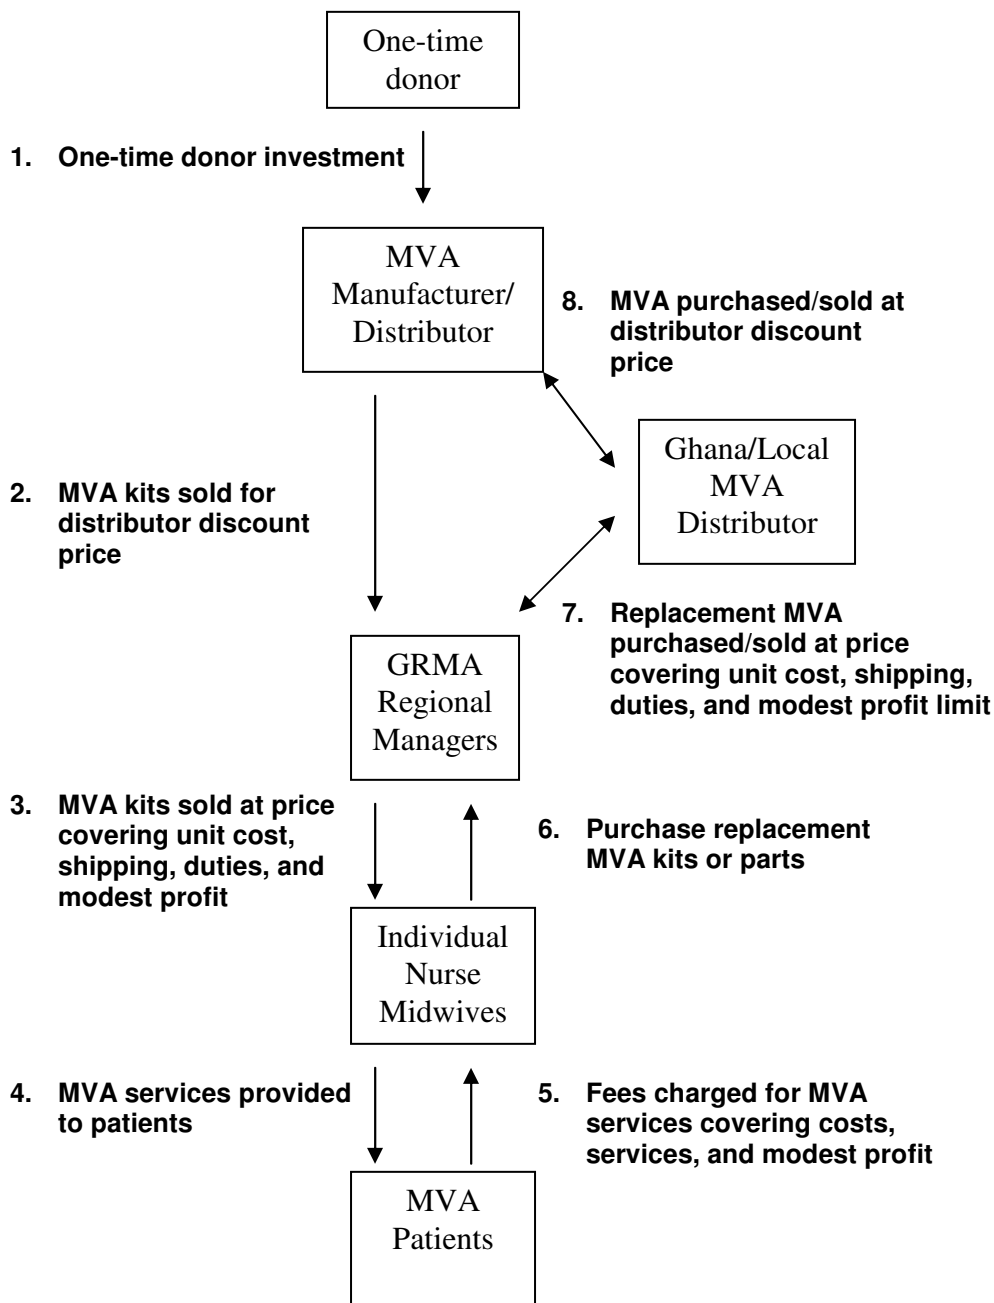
One-time donor

1. One-time donor investment

MVA Manufacturer/ Distributor

8. MVA purchased/sold at distributor discount price

Ghana/Local MVA Distributor

2. MVA kits sold for distributor discount price

7. Replacement MVA purchased/sold at price covering unit cost, shipping, duties, and modest profit limit

GRMA Regional Managers

3. MVA kits sold at price covering unit cost, shipping, duties, and modest profit

6. Purchase replacement MVA kits or parts

Individual Nurse Midwives

4. MVA services provided to patients

5. Fees charged for MVA services covering costs, services, and modest profit

MVA Patients